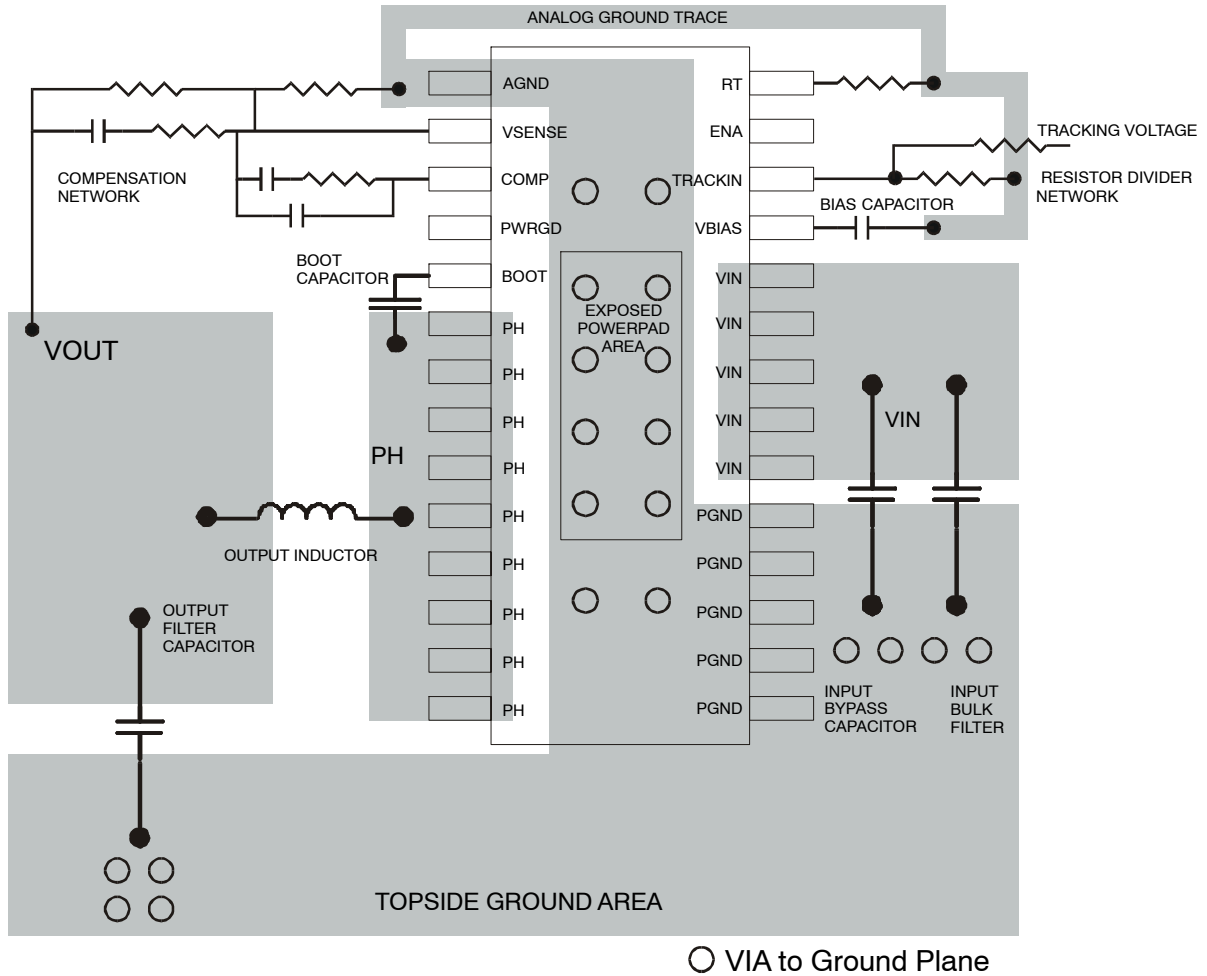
ANALOG GROUND TRACE

AGND
VSENSE
COMP
PWRGD
BOOT
PH
PH
PH
PH
PH
PH
PH
PH
PH

RT
ENA
TRACKIN
VBIAS
VIN
VIN
VIN
VIN
VIN
PGND
PGND
PGND
PGND
PGND

TRACKING VOLTAGE

RESISTOR DIVIDER NETWORK

BIAS CAPACITOR

COMPENSATION NETWORK

BOOT CAPACITOR

EXPOSED POWERPAD AREA

VOUT

PH

VIN

OUTPUT INDUCTOR

OUTPUT FILTER CAPACITOR

INPUT BYPASS CAPACITOR

INPUT BULK FILTER

TOPSIDE GROUND AREA

VIA to Ground Plane